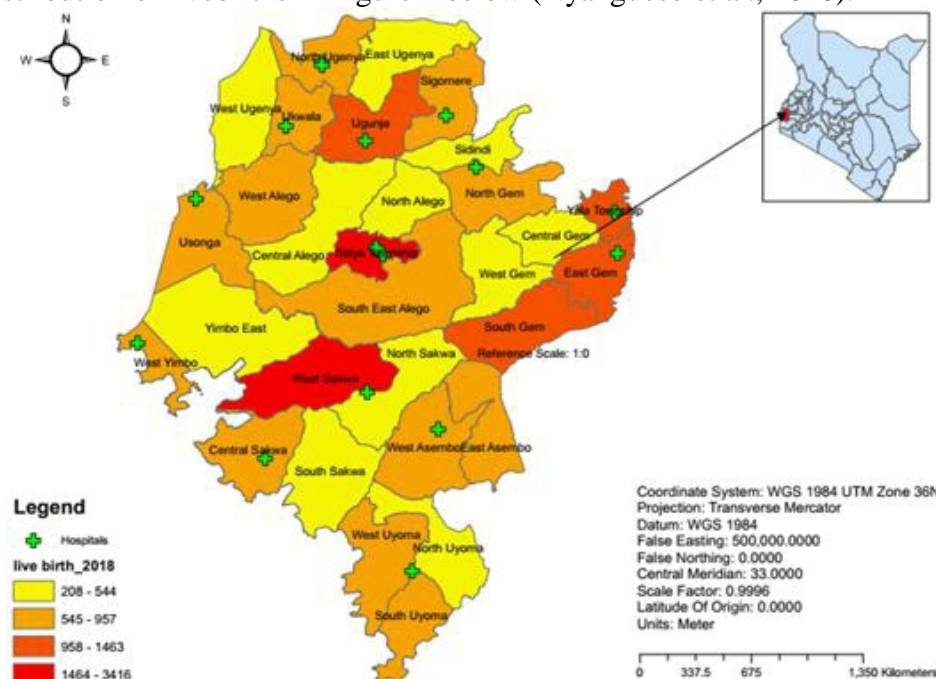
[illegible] (Nyangacha et al., 2018).

N
W
E
S

North Ugenya
East Ugenya
Sigomere
West Ugenya
Ukwala
Ugunja
Sidindi
West Alego
North Alego
North Gem
Yala Township
Central Gem
Usonga
Central Alego
Siaya Township
West Gem
East Gem
South East Alego
South Gem
Yimbo East
West Yimbo
North Sakwa
Reference Scale: 1:0
West Sakwa
Central Sakwa
West Asembo
East Asembo
South Sakwa
West Uyoma
North Uyoma
South Uyoma

Legend
Hospitals
live birth_2018
208 - 544
545 - 957
958 - 1463
1464 - 3416

Coordinate System: WGS 1984 UTM Zone 36N
Projection: Transverse Mercator
Datum: WGS 1984
False Easting: 500,000.0000
False Northing: 0.0000
Central Meridian: 33.0000
Scale Factor: 0.9996
Latitude Of Origin: 0.0000
Units: Meter

0 337.5 675 1,350 Kilometers